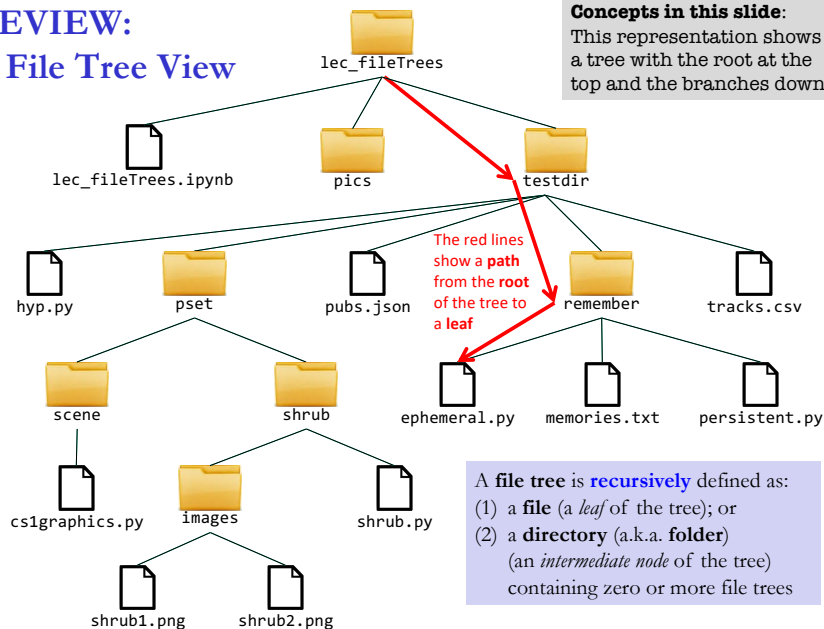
EVIEW:
File Tree View

Concepts in this slide:
This representation shows a tree with the root at the top and the branches down

lec_fileTrees

lec_fileTrees.ipynb

pics

testdir

The red lines show a path from the root of the tree to a leaf

hyp.py

pset

pubs.json

remember

tracks.csv

scene

shrub

ephemeral.py

memories.txt

persistent.py

cs1graphics.py

images

shrub.py

shrub1.png

shrub2.png

A file tree is recursively defined as:
(1) a file (a leaf of the tree); or
(2) a directory (a.k.a. folder) (an intermediate node of the tree) containing zero or more file trees